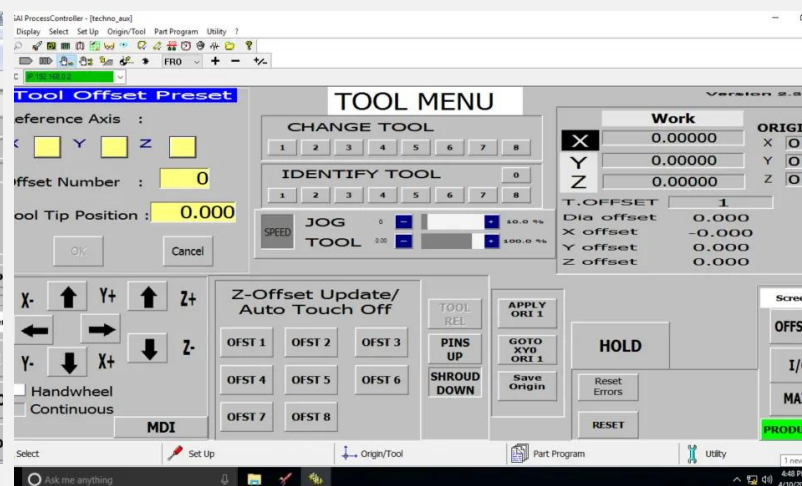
GAI ProcessController - [techno_aux]
Display Select Set Up Origin/Tool Part Program Utility ?
FRO + − +/-
C IP:192.168.0.2

Tool Offset Preset
eference Axis :
X Y Z
ffset Number : 0
ool Tip Position : 0.000
OK Cancel

TOOL MENU
CHANGE TOOL
1 2 3 4 5 6 7 8
IDENTIFY TOOL
0
1 2 3 4 5 6 7 8
SPEED JOG 0 − + 10.0 %
TOOL 0.00 − + 100.0 %

Version 2.9
Work
X 0.00000
Y 0.00000
Z 0.00000
ORIGI
X O
Y O
Z O
T.OFFSET 1
Dia offset 0.000
X offset -0.000
Y offset 0.000
Z offset 0.000

X- Y+ Z+
Y- X+ Z-
Handwheel
Continuous
MDI

Z-Offset Update/ Auto Touch Off
OFST 1 OFST 2 OFST 3
OFST 4 OFST 5 OFST 6
OFST 7 OFST 8

TOOL REL
PINS UP
SHROUD DOWN
APPLY ORI 1
GOTO XY0 ORI 1
Save Origin
HOLD
Reset Errors
RESET

Scre
OFFS
I/O
MA
PRODU

Select Set Up Origin/Tool Part Program Utility
Ask me anything
4:48 P
4/30/2
1 new